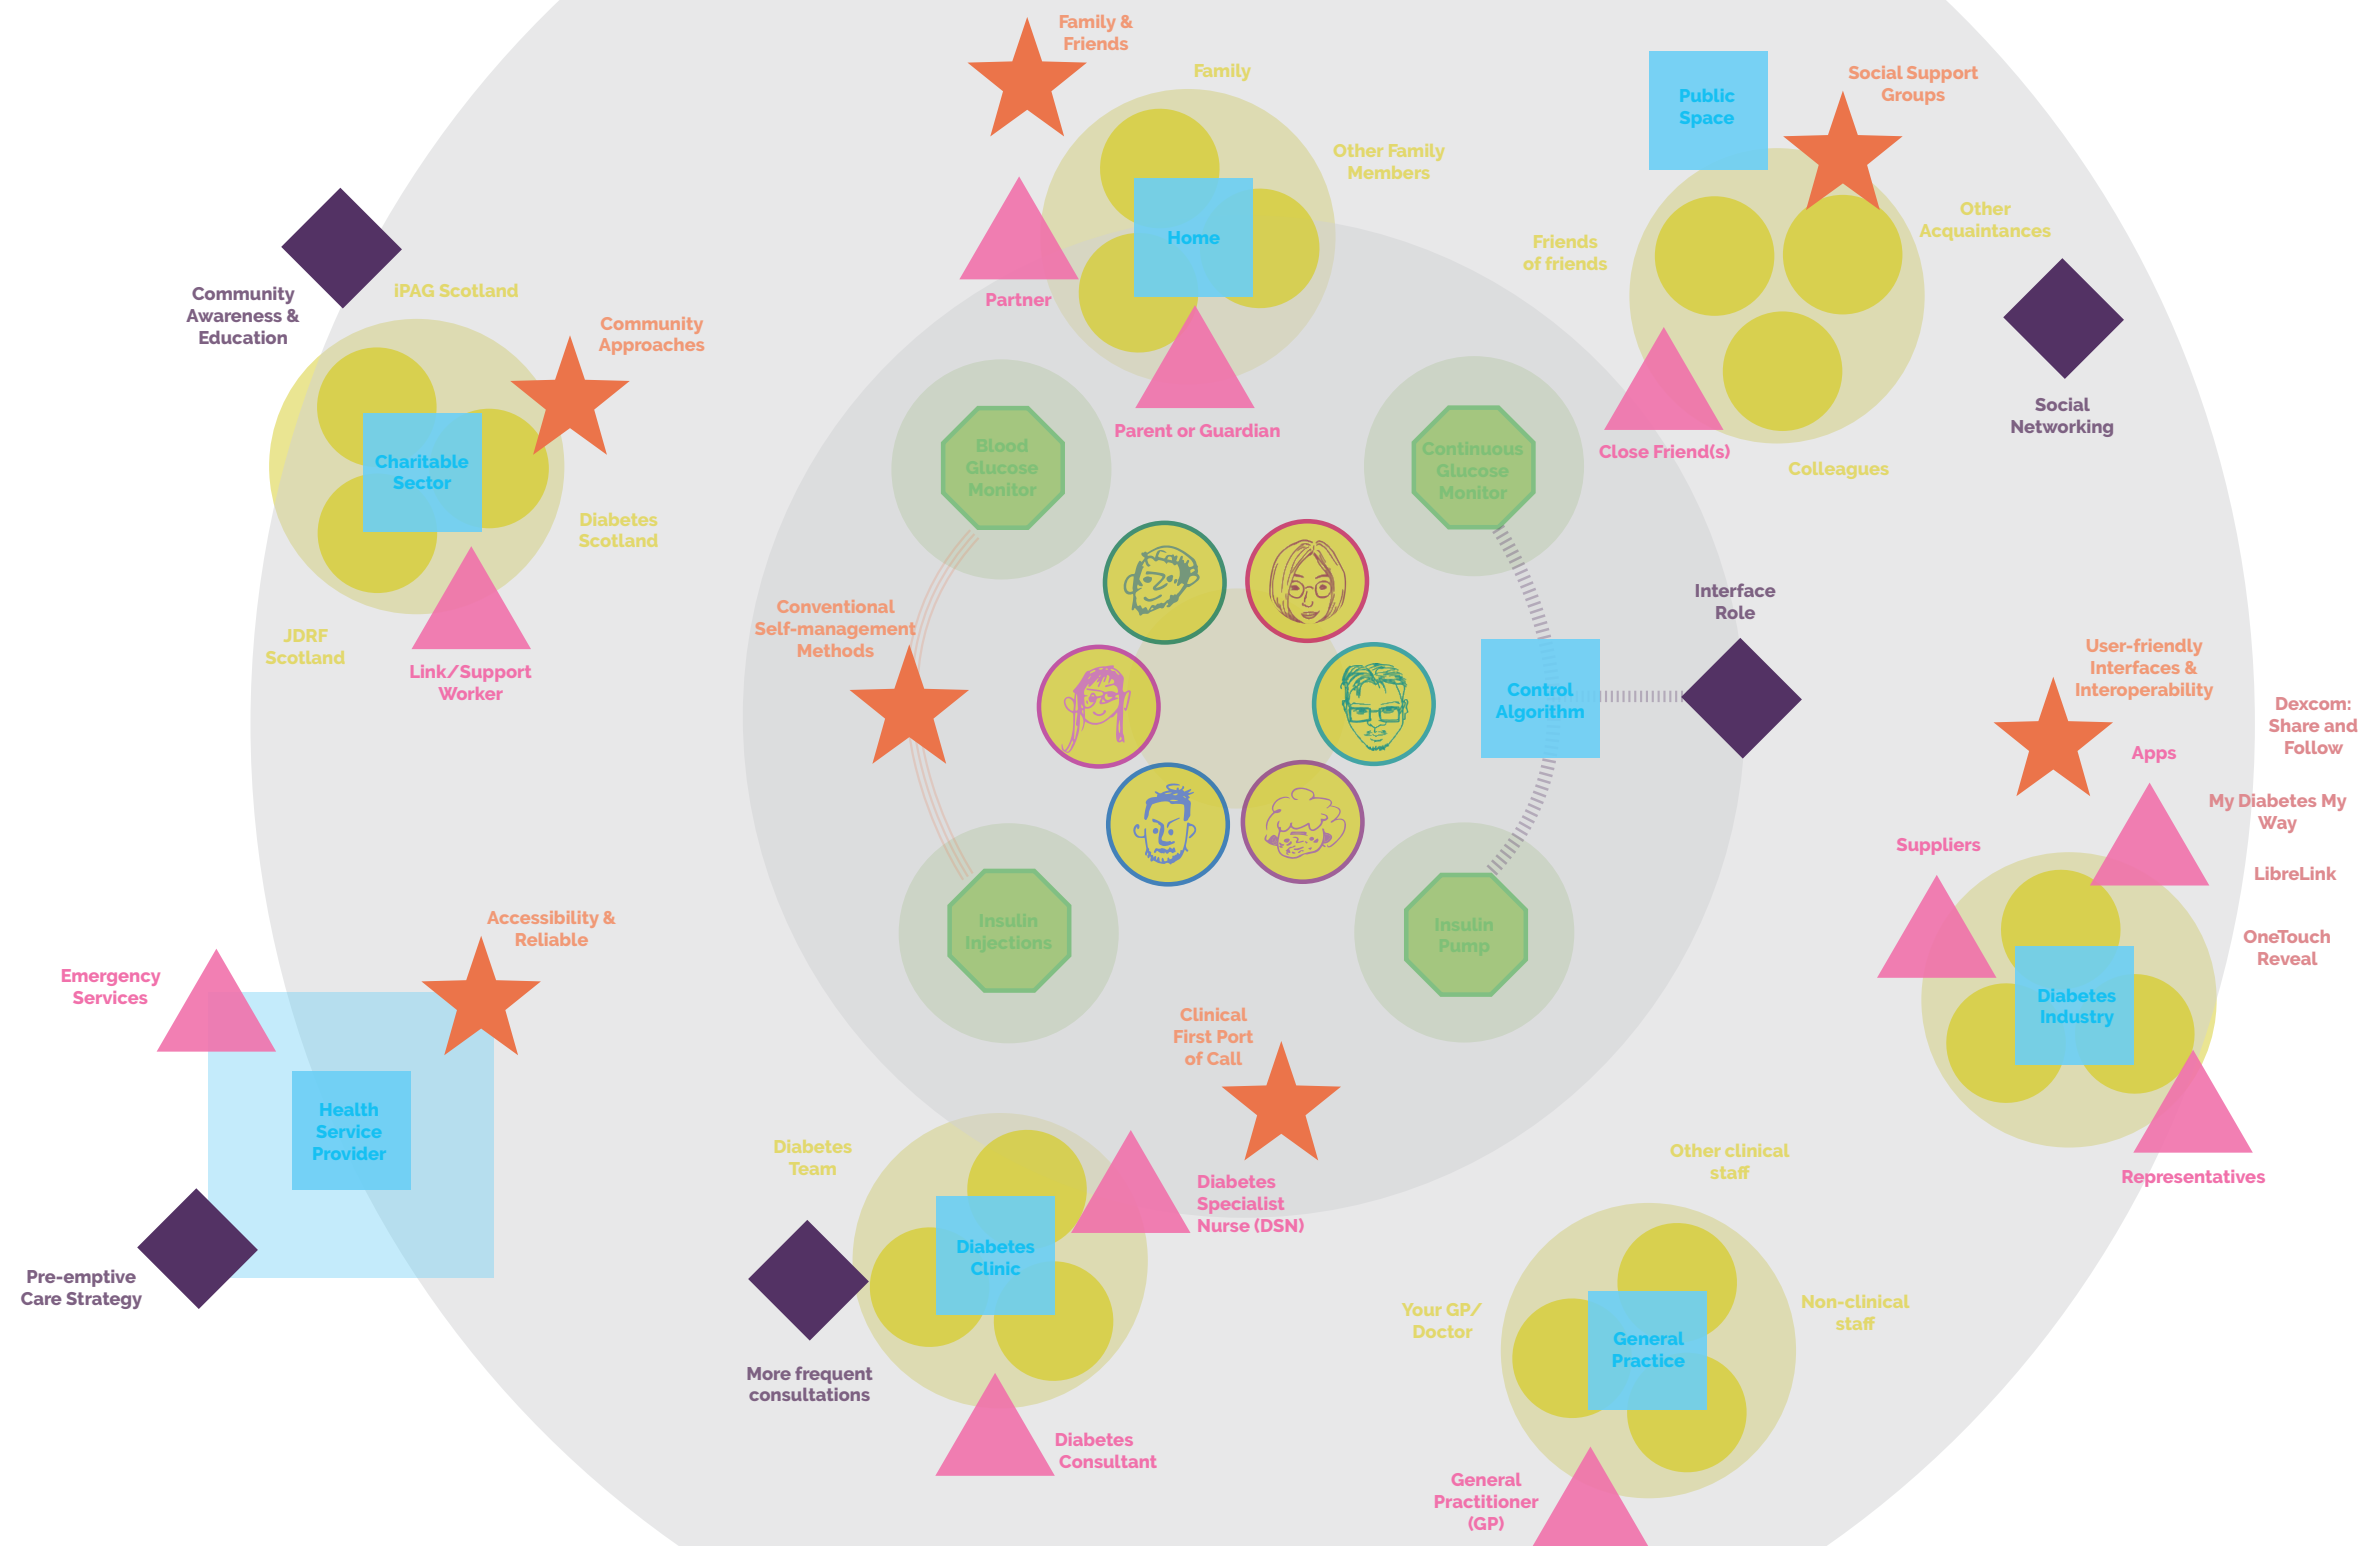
Family & Friends

Family

Other Family Members

Home

Partner

Parent or Guardian

Public Space

Social Support Groups

Other Acquaintances

Friends of friends

Close Friend(s)

Colleagues

Social Networking

Community Awareness & Education

iPAG Scotland

Community Approaches

Charitable Sector

Diabetes Scotland

JDRF Scotland

Link/Support Worker

Blood Glucose Monitor

Continuous Glucose Monitor

Conventional Self-management Methods

Interface Role

Control Algorithm

Insulin Injections

Insulin Pump

User-friendly Interfaces & Interoperability

Dexcom: Share and Follow

Apps

My Diabetes My Way

Suppliers

LibreLink

OneTouch Reveal

Diabetes Industry

Representatives

Accessibility & Reliable

Emergency Services

Health Service Provider

Pre-emptive Care Strategy

Clinical First Port of Call

Diabetes Team

Diabetes Clinic

Diabetes Specialist Nurse (DSN)

More frequent consultations

Diabetes Consultant

Other clinical staff

Your GP/ Doctor

General Practice

Non-clinical staff

General Practitioner (GP)